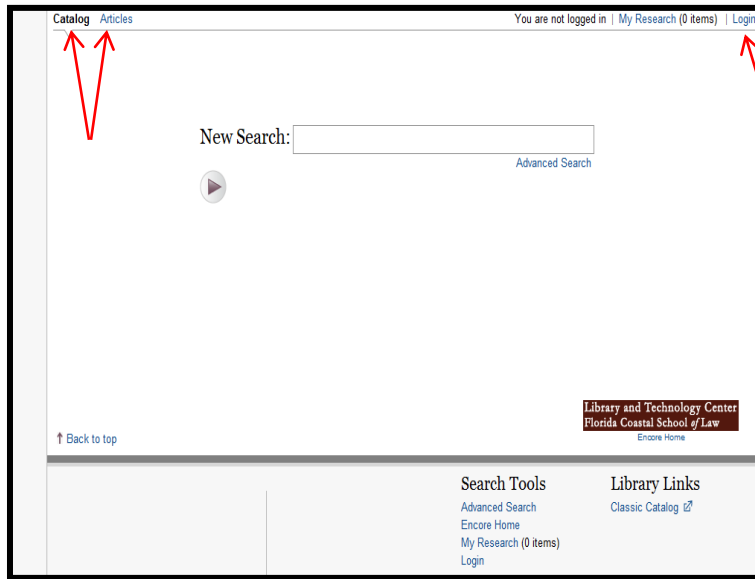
Catalog Articles

You are not logged in | My Research (0 items) | Login

New Search:

Advanced Search

Library and Technology Center
Florida Coastal School of Law
Encore Home

↑ Back to top

Search Tools
Advanced Search
Encore Home
My Research (0 items)
Login

Library Links
Classic Catalog